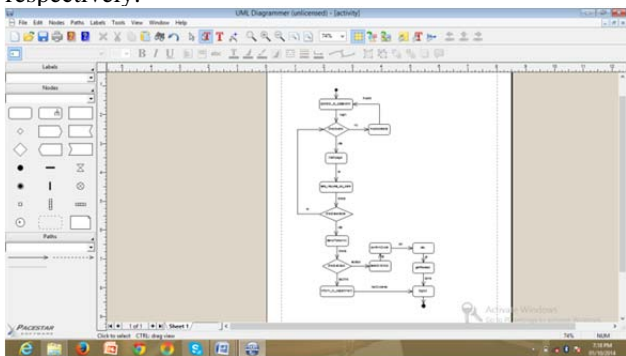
respectively.

UML Diagrammer (unlicensed) - [activity]

File Edit Nodes Paths Labels Tools View Window Help

Labels

Nodes

Paths

PACESTAR

1 of 1 Sheet 1

Click to select CTRL: drag view

Activate Windows

74%

NUM

7:18 PM